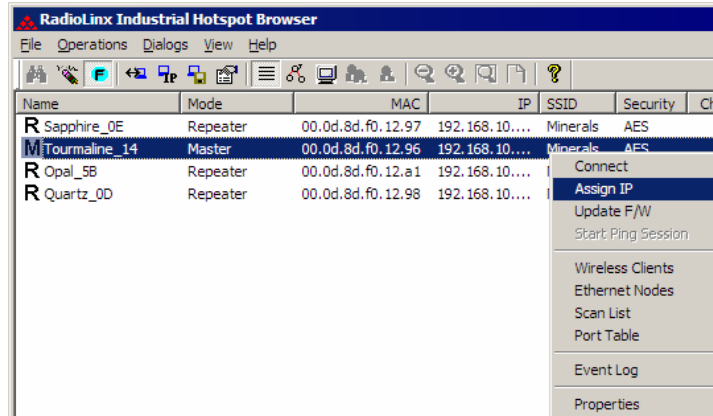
RadioLinx Industrial Hotspot Browser

File Operations Dialogs View Help

| Name | Mode | MAC | IP | SSID | Security | Ch |
|---|---|---|---|---|---|---|
| R Sapphire_0E | Repeater | 00.0d.8d.f0.12.97 | 192.168.10.... | Minerals | AES | |
| M Tourmaline_14 | Master | 00.0d.8d.f0.12.96 | 192.168.10.... | Minerals | AES | |
| R Opal_5B | Repeater | 00.0d.8d.f0.12.a1 | 192.168.10.... | | | |
| R Quartz_0D | Repeater | 00.0d.8d.f0.12.98 | 192.168.10.... | | | |

Connect
Assign IP
Update F/W
Start Ping Session
Wireless Clients
Ethernet Nodes
Scan List
Port Table
Event Log
Properties